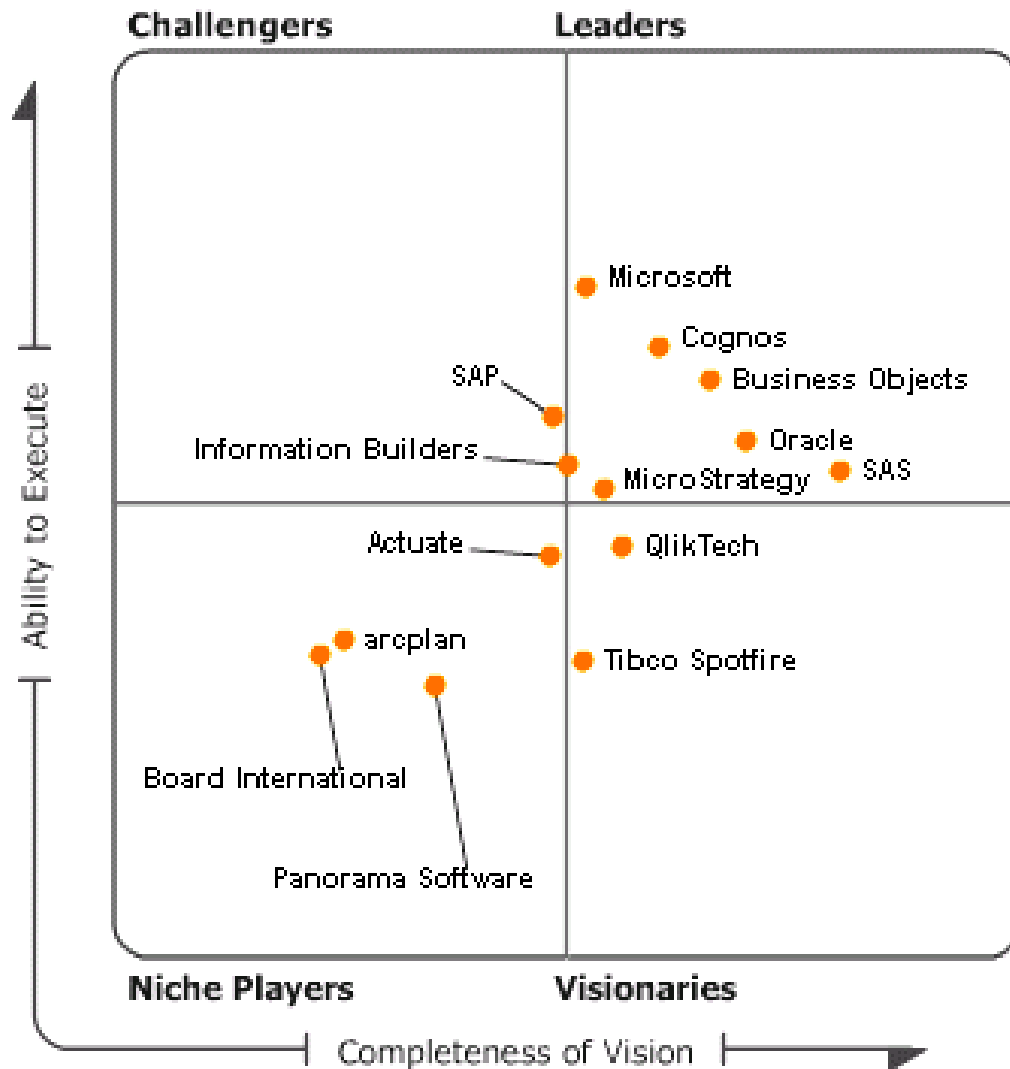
Challengers

Leaders

Ability to Execute

Microsoft

Cognos

Business Objects

SAP

Oracle

Information Builders

SAS

MicroStrategy

Actuate

QlikTech

arcplan

Tibco Spotfire

Board International

Panorama Software

Niche Players

Visionaries

Completeness of Vision